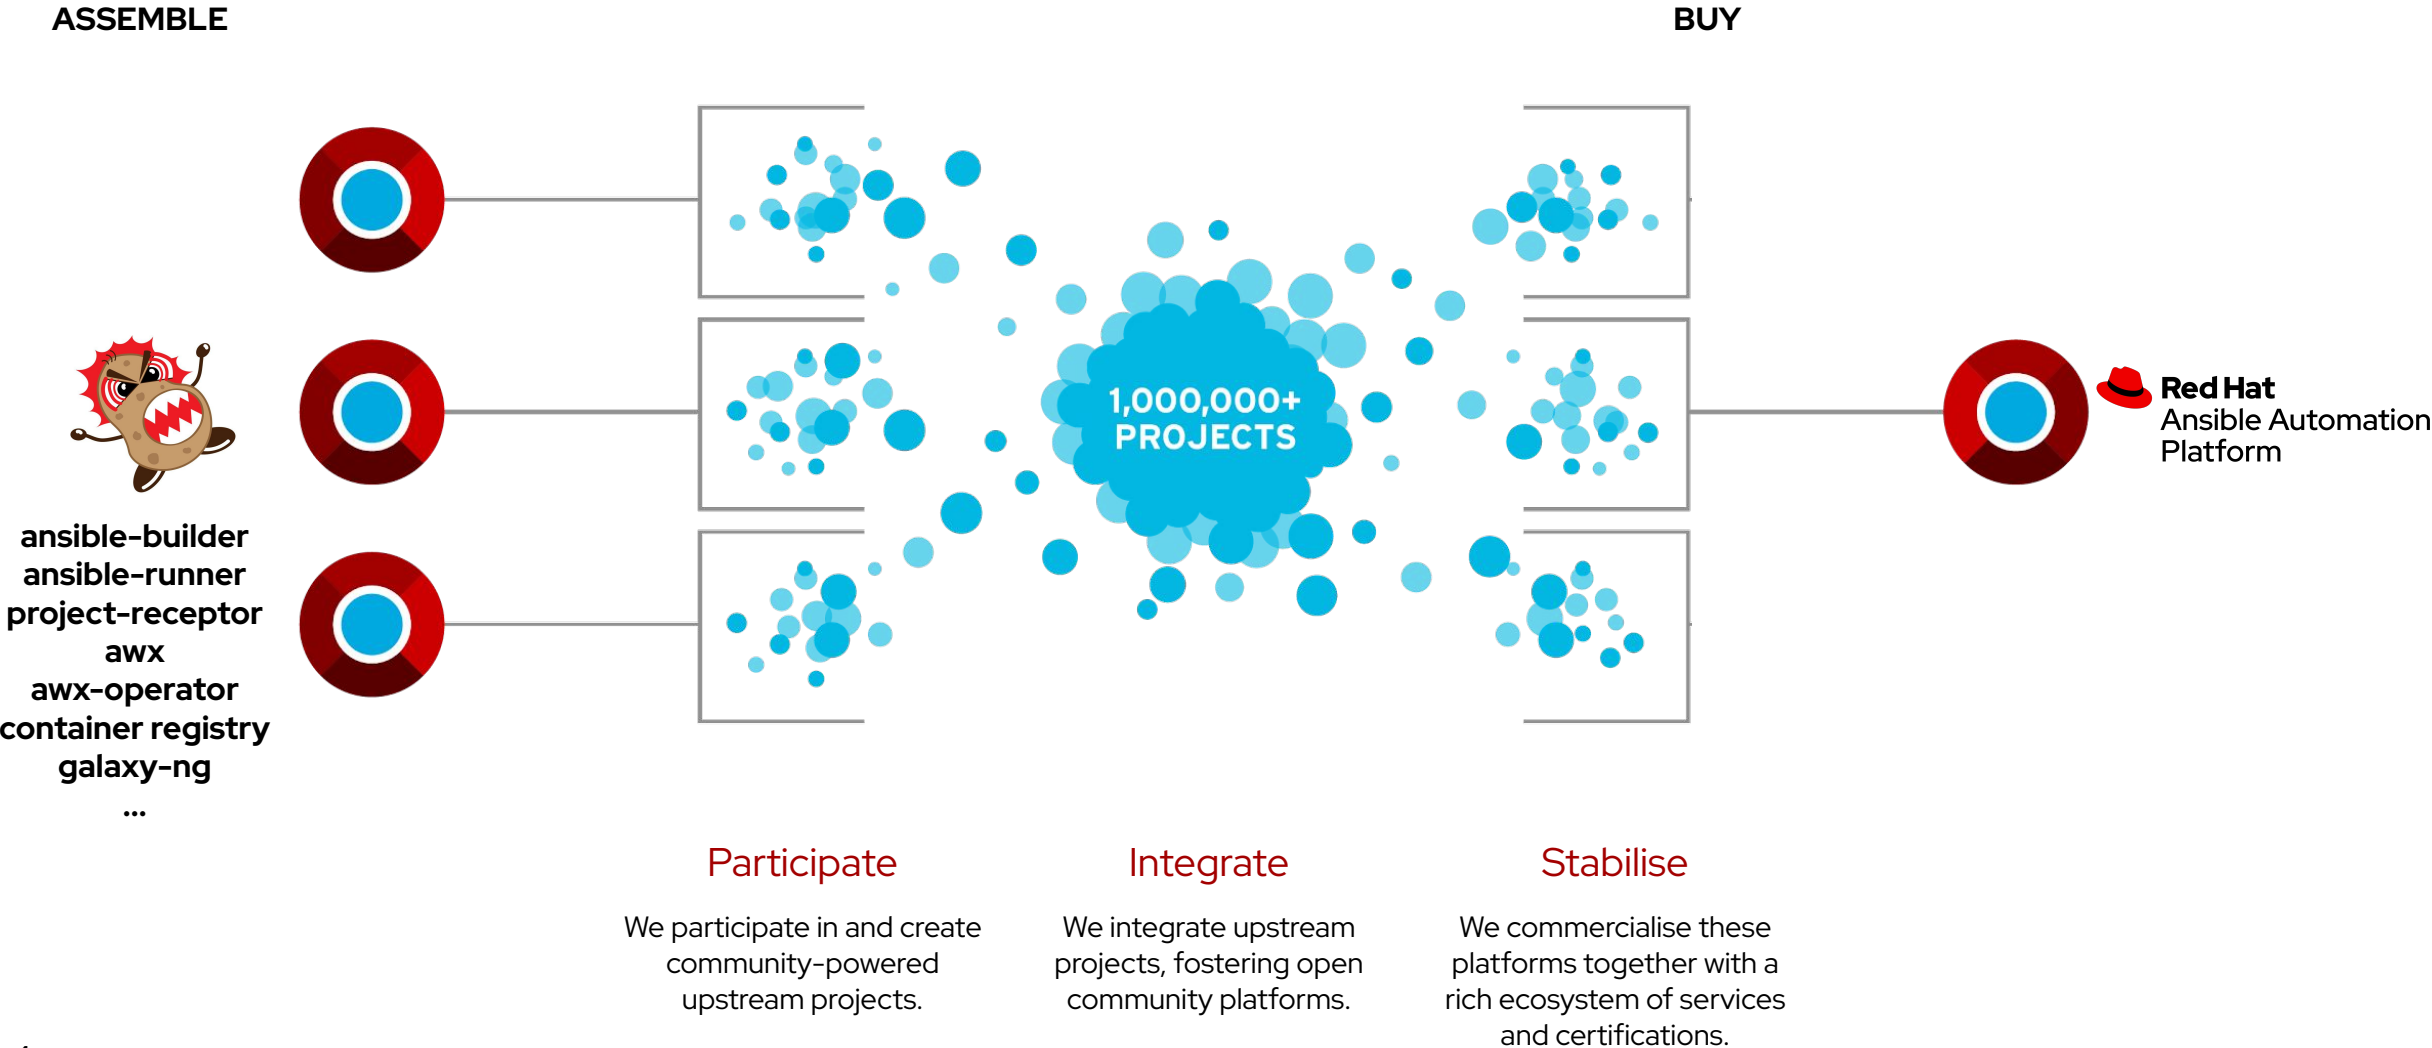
ASSEMBLE

BUY

1,000,000+ PROJECTS

Red Hat
Ansible Automation Platform

ansible-builder
ansible-runner
project-receptor
awx
awx-operator
container registry
galaxy-ng
...

Participate

We participate in and create community-powered upstream projects.

Integrate

We integrate upstream projects, fostering open community platforms.

Stabilise

We commercialise these platforms together with a rich ecosystem of services and certifications.